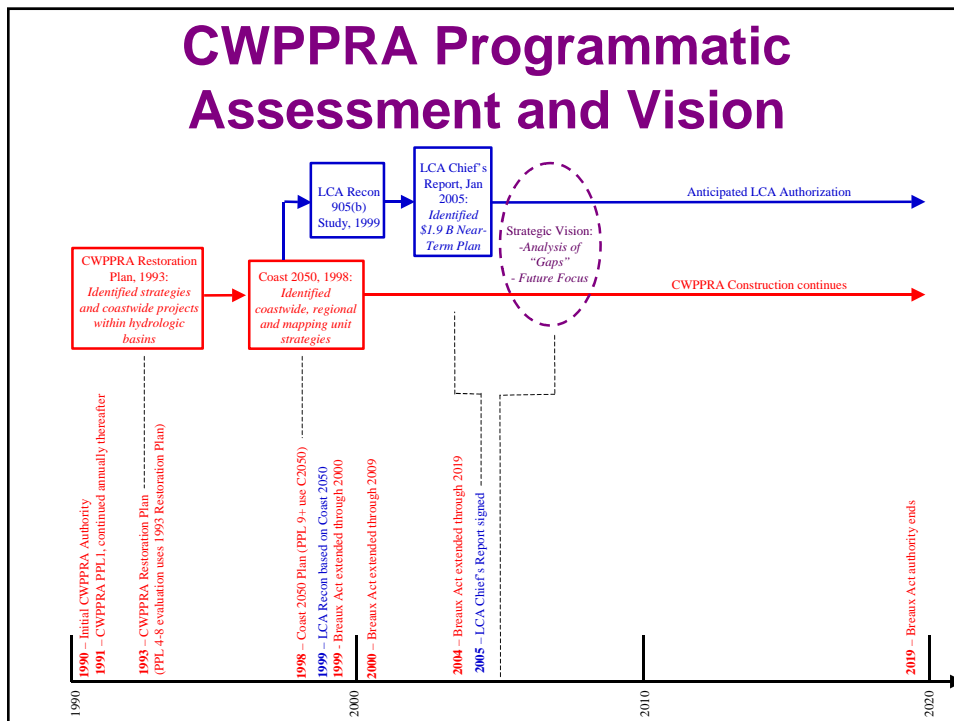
CWPPRA Programmatic Assessment and Vision

CWPPRA Restoration Plan, 1993: *Identified strategies and coastwide projects within hydrologic basins*

Coast 2050, 1998: *Identified coastwide, regional and mapping unit strategies*

LCA Recon 905(b) Study, 1999

LCA Chief's Report, Jan 2005: *Identified $1.9 B Near-Term Plan*

Strategic Vision: *-Analysis of "Gaps" - Future Focus*

Anticipated LCA Authorization

CWPPRA Construction continues

**1990** – Initial CWPPRA Authority
**1991** – CWPPRA PPL1, continued annually thereafter

**1993** – CWPPRA Restoration Plan
(PPL 4-8 evaluation uses 1993 Restoration Plan)

**1998** – Coast 2050 Plan (PPL 9+ use C2050)
**1999** – LCA Recon based on Coast 2050
**1999** – Breaux Act extended through 2000

**2000** – Breaux Act extended through 2009

**2004** – Breaux Act extended through 2019
**2005** – LCA Chief's Report signed

**2019** – Breaux Act authority ends

1990
2000
2010
2020